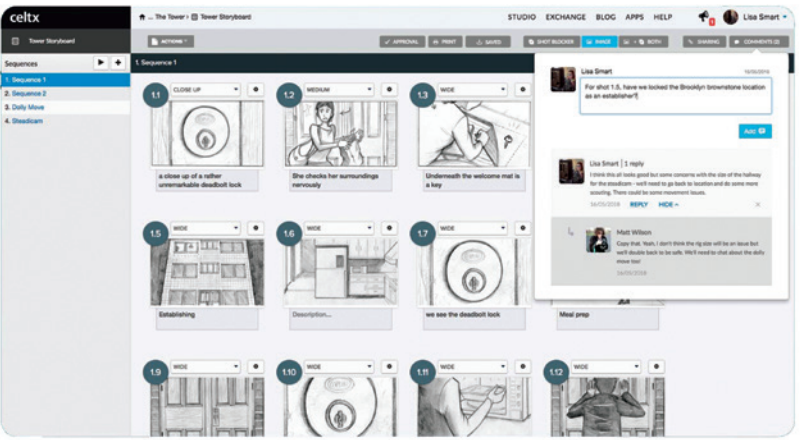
celtx

... The Tower > Tower Storyboard

STUDIO EXCHANGE BLOG APPS HELP

Lisa Smart

Tower Storyboard

ACTIONS

APPROVAL PRINT SAVED

SHOT BLOCKER IMAGE BOTH

SHARING COMMENTS (3)

Sequences

1. Sequence 1
2. Sequence 2
3. Dolly Move
4. Steadicam

1. Sequence 1

1.1 CLOSE UP
a close up of a rather unremarkable deadbolt lock

1.2 MEDIUM
She checks her surroundings nervously

1.3 WIDE
Underneath the welcome mat is a key

1.5 WIDE
Establishing

1.6 WIDE
Description...

1.7 WIDE
we see the deadbolt lock

Meal prep

1.9 WIDE

1.10 WIDE

1.11 WIDE

1.12 WIDE

Lisa Smart 16/05/2019
For shot 1.5, have we locked the Brooklyn brownstone location as an establisher?

Add

Lisa Smart | 1 reply
I think this all looks good but some concerns with the size of the hallway for the steadicam - we'll need to go back to location and do some more scouting. There could be some movement issues.
16/05/2019 REPLY HIDE

Matt Wilson
Copy that. Yeah, I don't think the rig size will be an issue but we'll double back to be safe. We'll need to chat about the dolly move tho!
16/05/2019